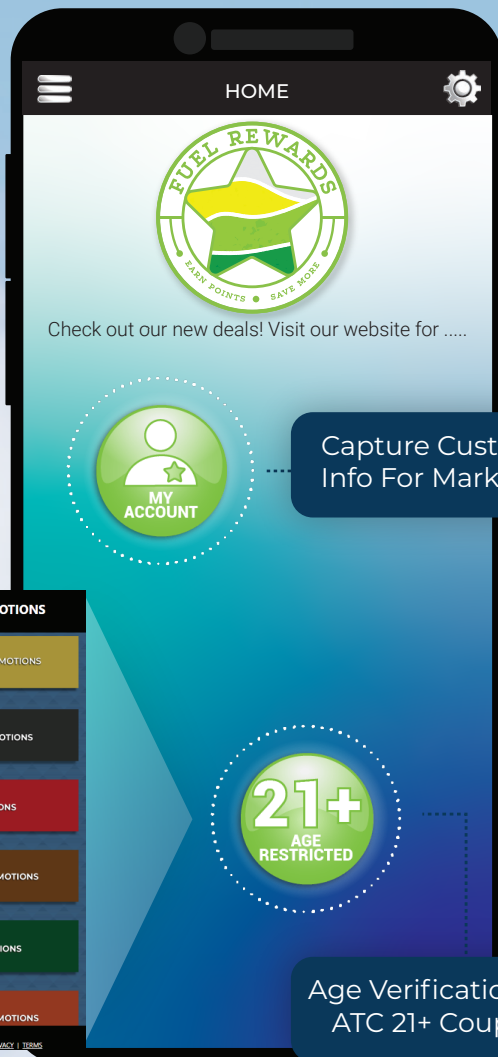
HOME

FUEL REWARDS

EARN POINTS • SAVE MORE

Check out our new deals! Visit our website for .....

MY ACCOUNT

Capture Cust
Info For Mark

OTIONS

MOTIONS

OTIONS

ONS

MOTIONS

IONS

MOTIONS

VACY | TERMS

21+

AGE RESTRICTED

Age Verificatio
ATC 21+ Cou